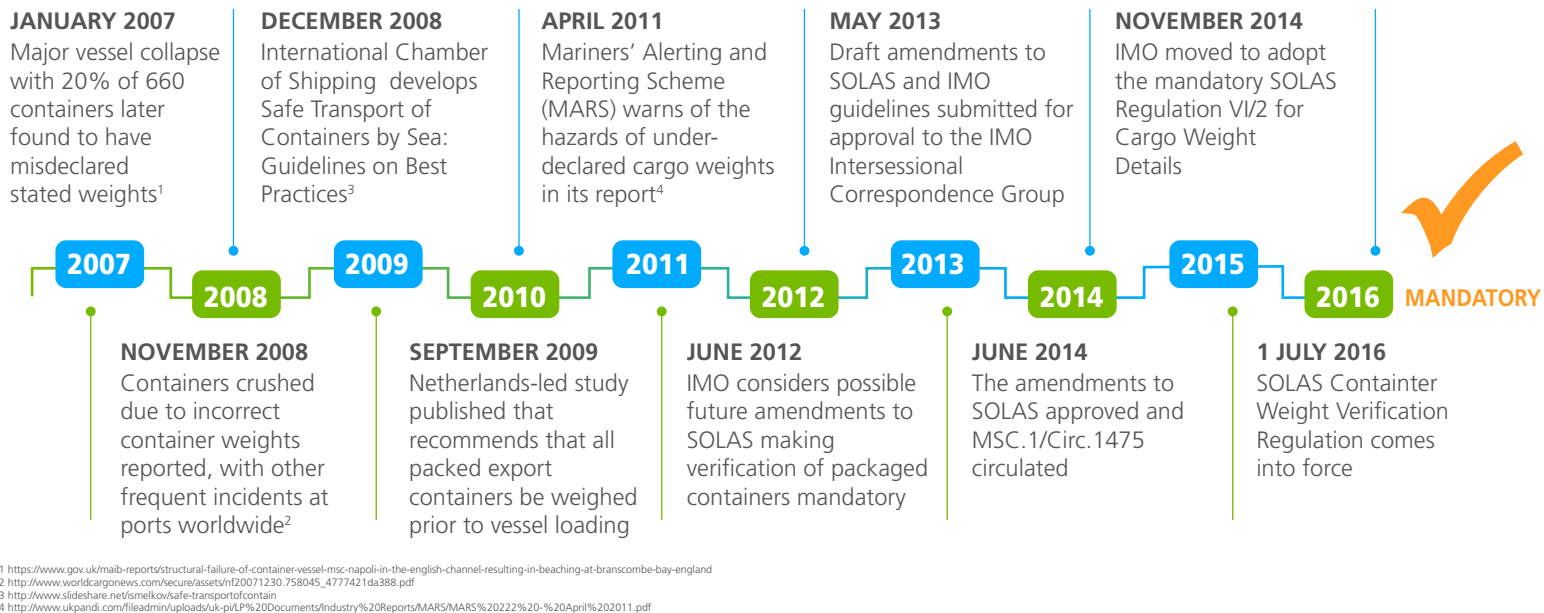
JANUARY 2007
Major vessel collapse with 20% of 660 containers later found to have misdeclared stated weights$^1$

DECEMBER 2008
International Chamber of Shipping develops Safe Transport of Containers by Sea: Guidelines on Best Practices$^3$

APRIL 2011
Mariners' Alerting and Reporting Scheme (MARS) warns of the hazards of under-declared cargo weights in its report$^4$

MAY 2013
Draft amendments to SOLAS and IMO guidelines submitted for approval to the IMO Intersessional Correspondence Group

NOVEMBER 2014
IMO moved to adopt the mandatory SOLAS Regulation VI/2 for Cargo Weight Details

2007 2008 2009 2010 2011 2012 2013 2014 2015 2016 MANDATORY

NOVEMBER 2008
Containers crushed due to incorrect container weights reported, with other frequent incidents at ports worldwide$^2$

SEPTEMBER 2009
Netherlands-led study published that recommends that all packed export containers be weighed prior to vessel loading

JUNE 2012
IMO considers possible future amendments to SOLAS making verification of packaged containers mandatory

JUNE 2014
The amendments to SOLAS approved and MSC.1/Circ.1475 circulated

1 JULY 2016
SOLAS Containter Weight Verification Regulation comes into force

1 https://www.gov.uk/maib-reports/structural-failure-of-container-vessel-msc-napoli-in-the-english-channel-resulting-in-beaching-at-branscombe-bay-england
2 http://www.worldcargonews.com/secure/assets/nf20071230.758045_4777421da388.pdf
3 http://www.slideshare.net/ismelkov/safe-transportofcontain
4 http://www.ukpandi.com/fileadmin/uploads/uk-pi/LP%20Documents/Industry%20Reports/MARS/MARS%20222%20-%20April%202011.pdf